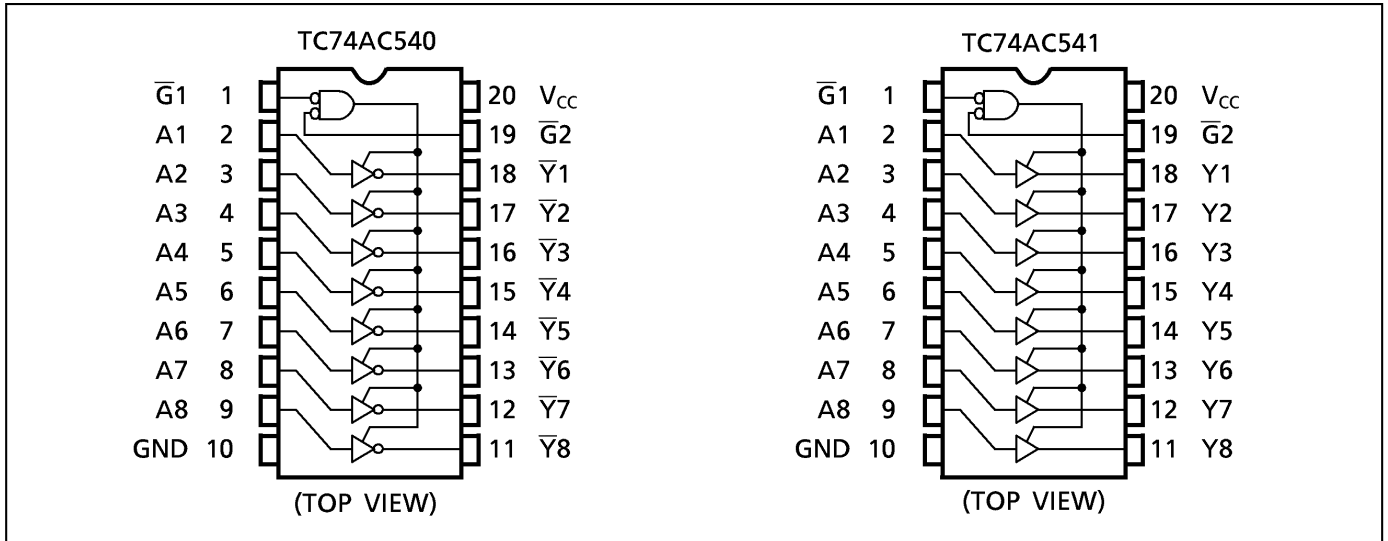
TC74AC540

$\overline{G}1$ 1
A1 2
A2 3
A3 4
A4 5
A5 6
A6 7
A7 8
A8 9
GND 10

20 $V_{CC}$
19 $\overline{G}2$
18 $\overline{Y}1$
17 $\overline{Y}2$
16 $\overline{Y}3$
15 $\overline{Y}4$
14 $\overline{Y}5$
13 $\overline{Y}6$
12 $\overline{Y}7$
11 $\overline{Y}8$

(TOP VIEW)

TC74AC541

$\overline{G}1$ 1
A1 2
A2 3
A3 4
A4 5
A5 6
A6 7
A7 8
A8 9
GND 10

20 $V_{CC}$
19 $\overline{G}2$
18 Y1
17 Y2
16 Y3
15 Y4
14 Y5
13 Y6
12 Y7
11 Y8

(TOP VIEW)